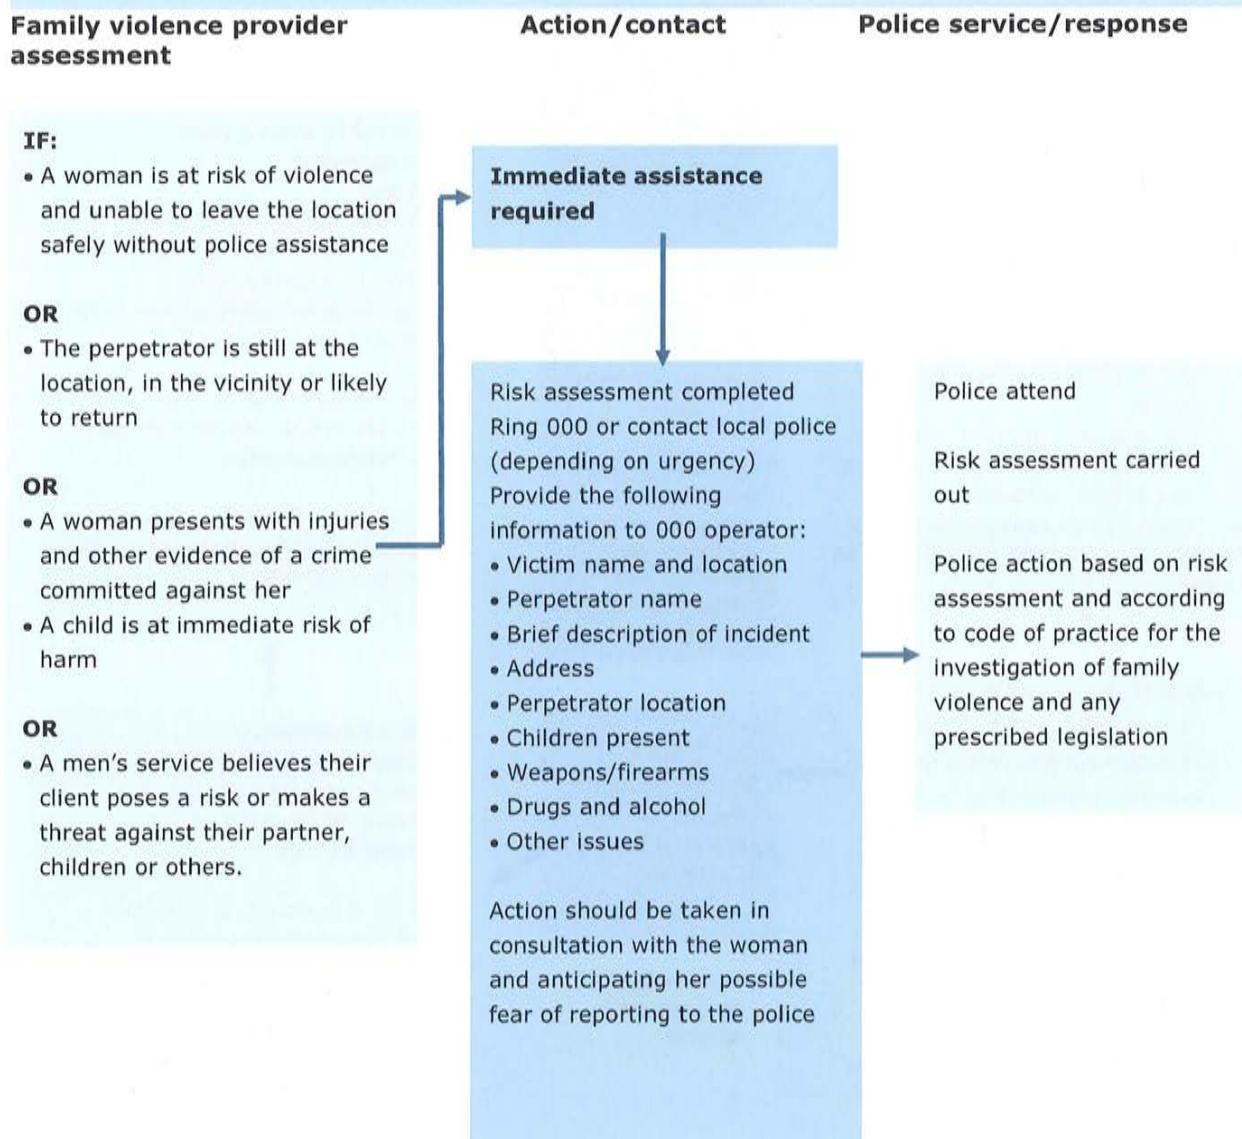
Family violence provider assessment

Action/contact

Police service/response

IF:
• A woman is at risk of violence and unable to leave the location safely without police assistance

OR
• The perpetrator is still at the location, in the vicinity or likely to return

OR
• A woman presents with injuries and other evidence of a crime committed against her
• A child is at immediate risk of harm

OR
• A men's service believes their client poses a risk or makes a threat against their partner, children or others.

Immediate assistance required

Risk assessment completed
Ring 000 or contact local police (depending on urgency)
Provide the following information to 000 operator:
• Victim name and location
• Perpetrator name
• Brief description of incident
• Address
• Perpetrator location
• Children present
• Weapons/firearms
• Drugs and alcohol
• Other issues

Action should be taken in consultation with the woman and anticipating her possible fear of reporting to the police

Police attend

Risk assessment carried out

Police action based on risk assessment and according to code of practice for the investigation of family violence and any prescribed legislation